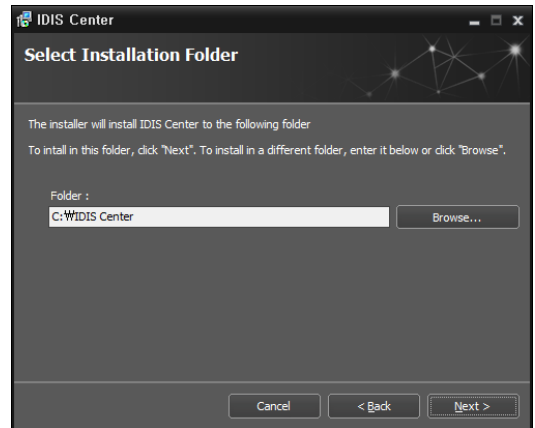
IDIS Center

Select Installation Folder

The installer will install IDIS Center to the following folder

To intall in this folder, click "Next". To install in a different folder, enter it below or click "Browse".

Folder :

C:₩IDIS Center

Browse...

Cancel

< Back

Next >